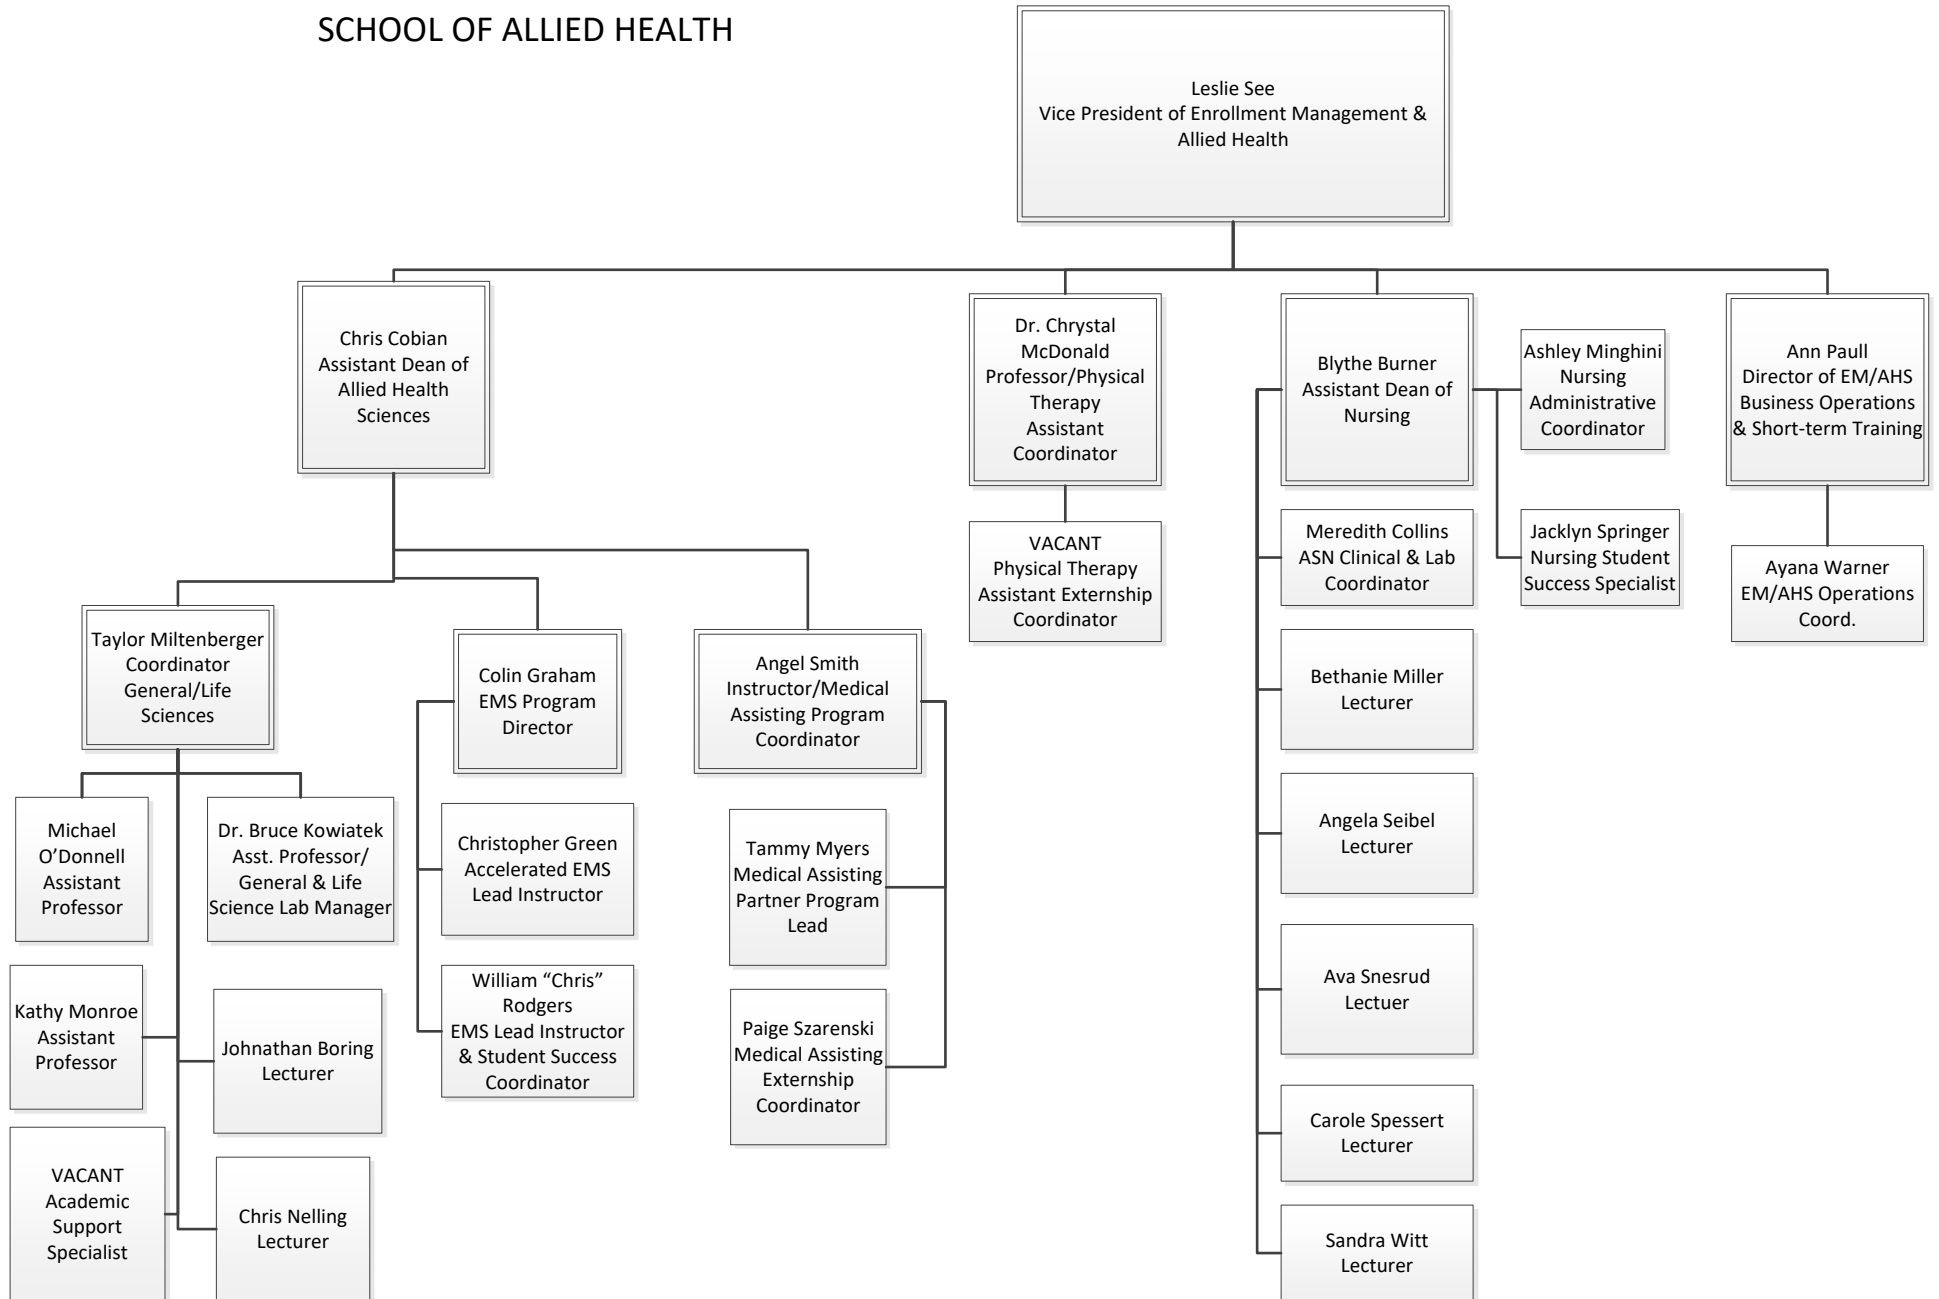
SCHOOL OF ALLIED HEALTH

Leslie See
Vice President of Enrollment Management & Allied Health

Chris Cobian
Assistant Dean of Allied Health Sciences

Dr. Chrystal McDonald
Professor/Physical Therapy Assistant Coordinator

Blythe Burner
Assistant Dean of Nursing

Ashley Minghini
Nursing Administrative Coordinator

Ann Paull
Director of EM/AHS Business Operations & Short-term Training

VACANT
Physical Therapy Assistant Externship Coordinator

Meredith Collins
ASN Clinical & Lab Coordinator

Jacklyn Springer
Nursing Student Success Specialist

Ayana Warner
EM/AHS Operations Coord.

Taylor Miltenberger
Coordinator General/Life Sciences

Colin Graham
EMS Program Director

Angel Smith
Instructor/Medical Assisting Program Coordinator

Bethanie Miller
Lecturer

Michael O'Donnell
Assistant Professor

Dr. Bruce Kowiatek
Asst. Professor/ General & Life Science Lab Manager

Christopher Green
Accelerated EMS Lead Instructor

Tammy Myers
Medical Assisting Partner Program Lead

Angela Seibel
Lecturer

Ava Snesrud
Lectuer

Kathy Monroe
Assistant Professor

Johnathan Boring
Lecturer

William “Chris” Rodgers
EMS Lead Instructor & Student Success Coordinator

Paige Szarenski
Medical Assisting Externship Coordinator

Carole Spessert
Lecturer

VACANT
Academic Support Specialist

Chris Nelling
Lecturer

Sandra Witt
Lecturer